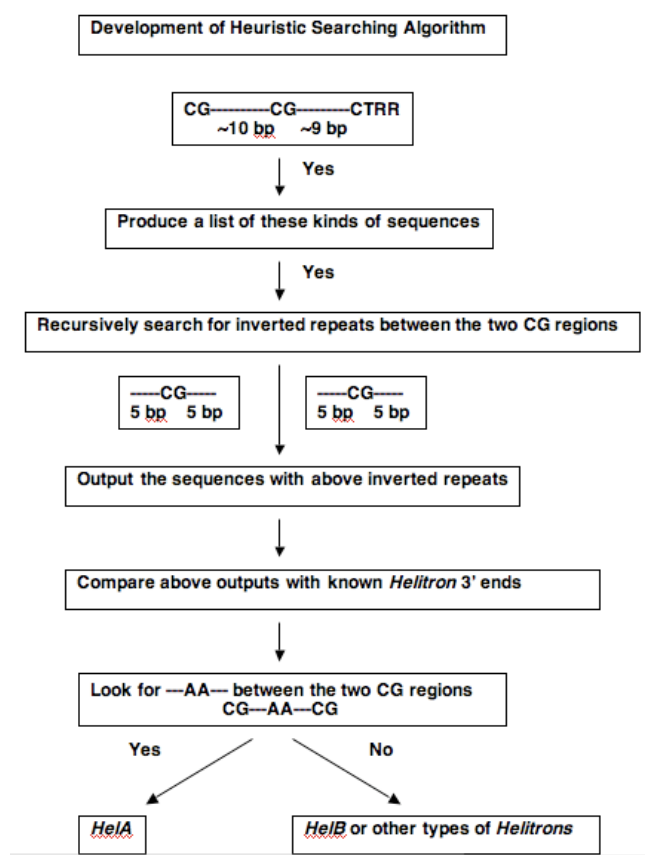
Development of Heuristic Searching Algorithm

CG----------CG---------CTRR
~10 bp ~9 bp

Yes

Produce a list of these kinds of sequences

Yes

Recursively search for inverted repeats between the two CG regions

-----CG-----
5 bp 5 bp

-----CG-----
5 bp 5 bp

Output the sequences with above inverted repeats

Compare above outputs with known *Helitron* 3' ends

Look for ---AA--- between the two CG regions
CG---AA---CG

Yes

No

*HelA*

*HelB* or other types of *Helitrons*